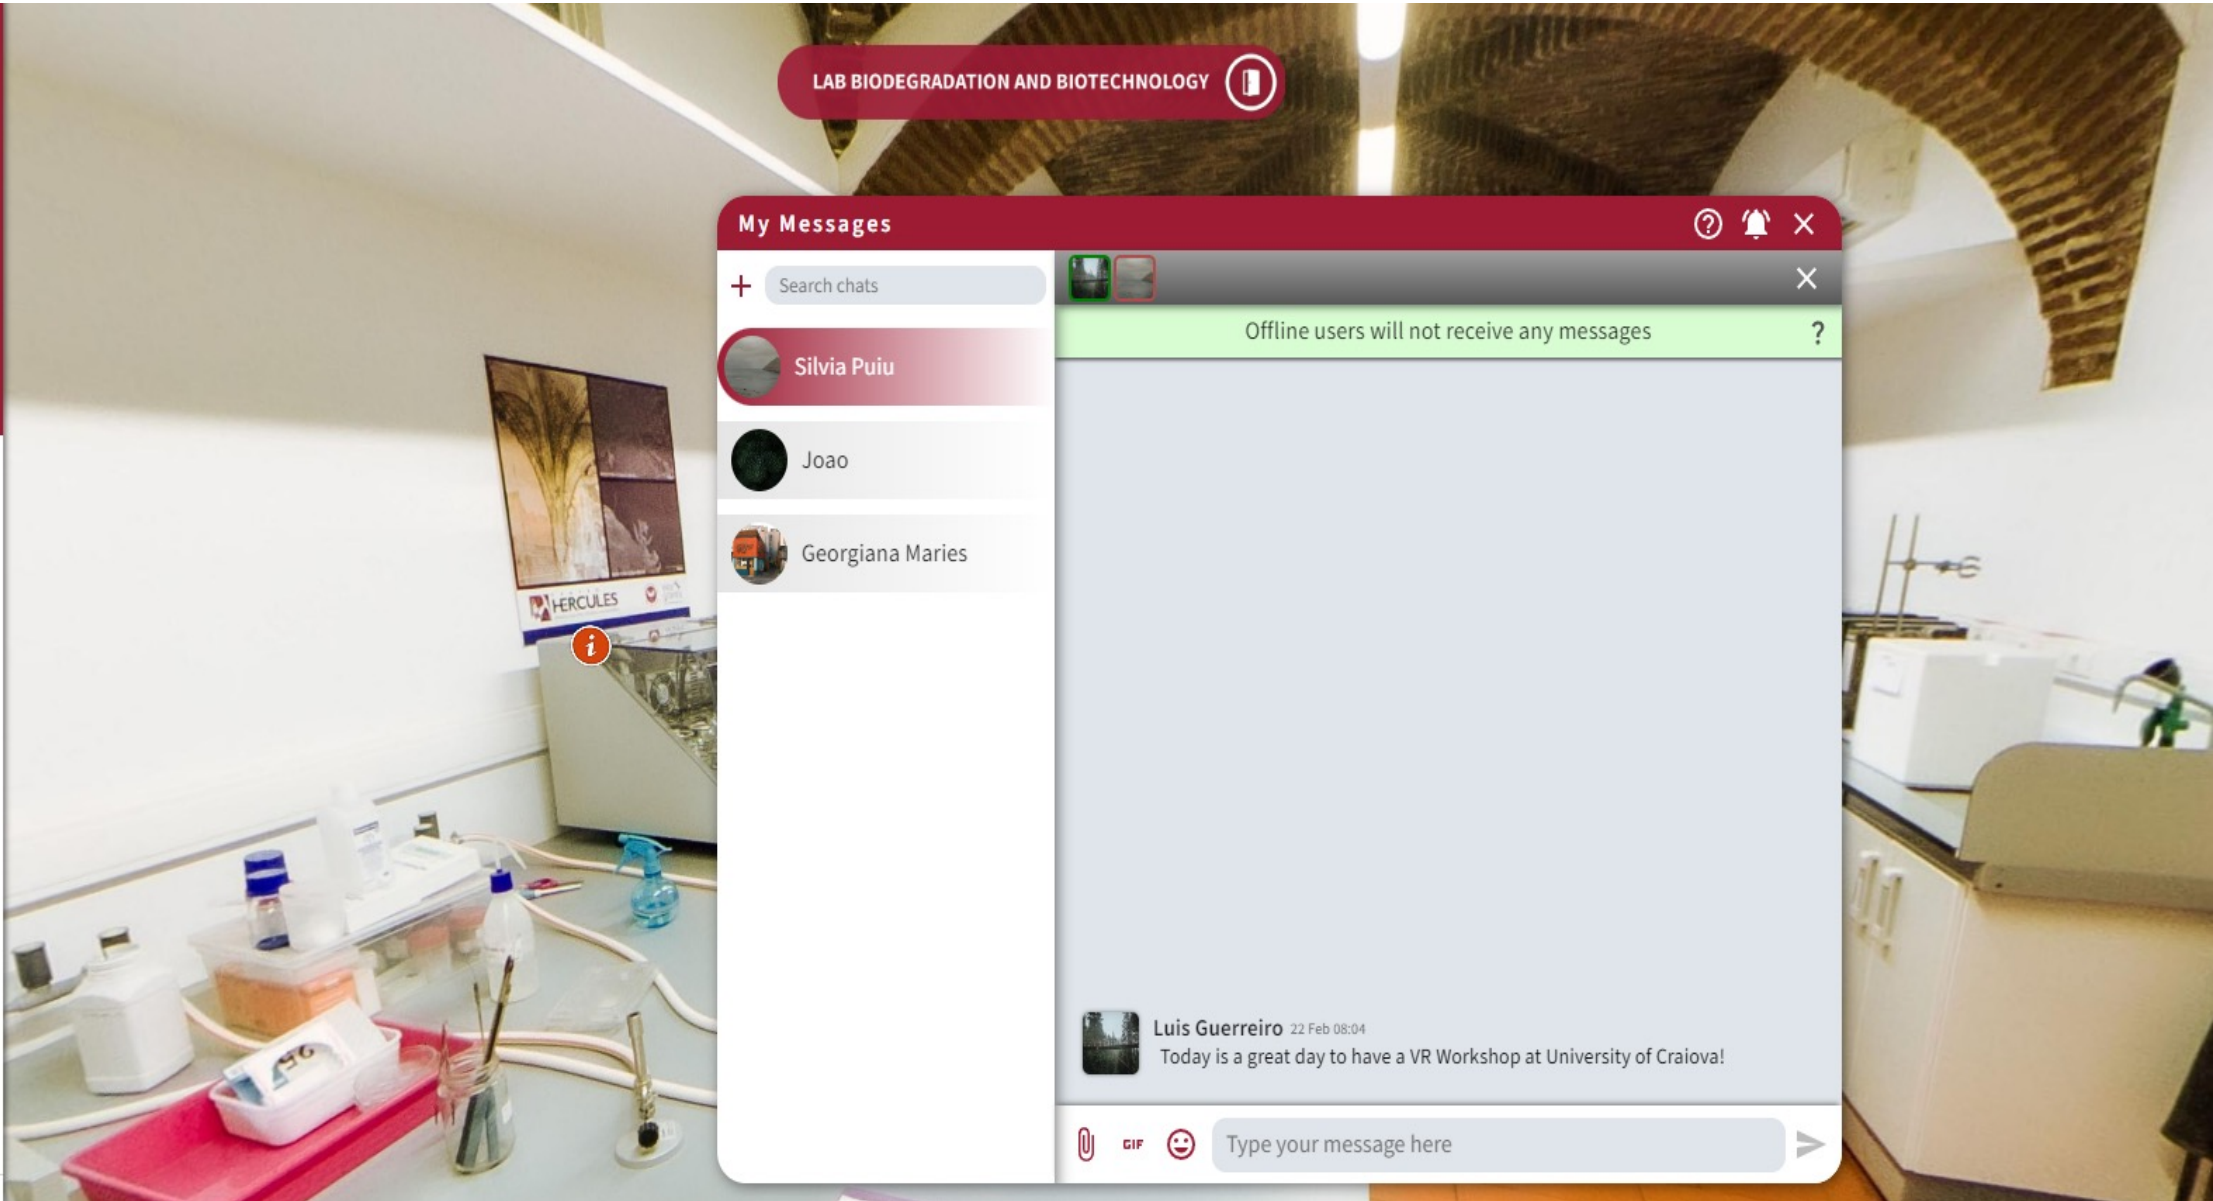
LAB BIODEGRADATION AND BIOTECHNOLOGY

My Messages

+ Search chats

Silvia Puiu

Joao

Georgiana Maries

HERCULES

Offline users will not receive any messages ?

Luis Guerreiro 22 Feb 08:04
Today is a great day to have a VR Workshop at University of Craiova!

GIF

Type your message here